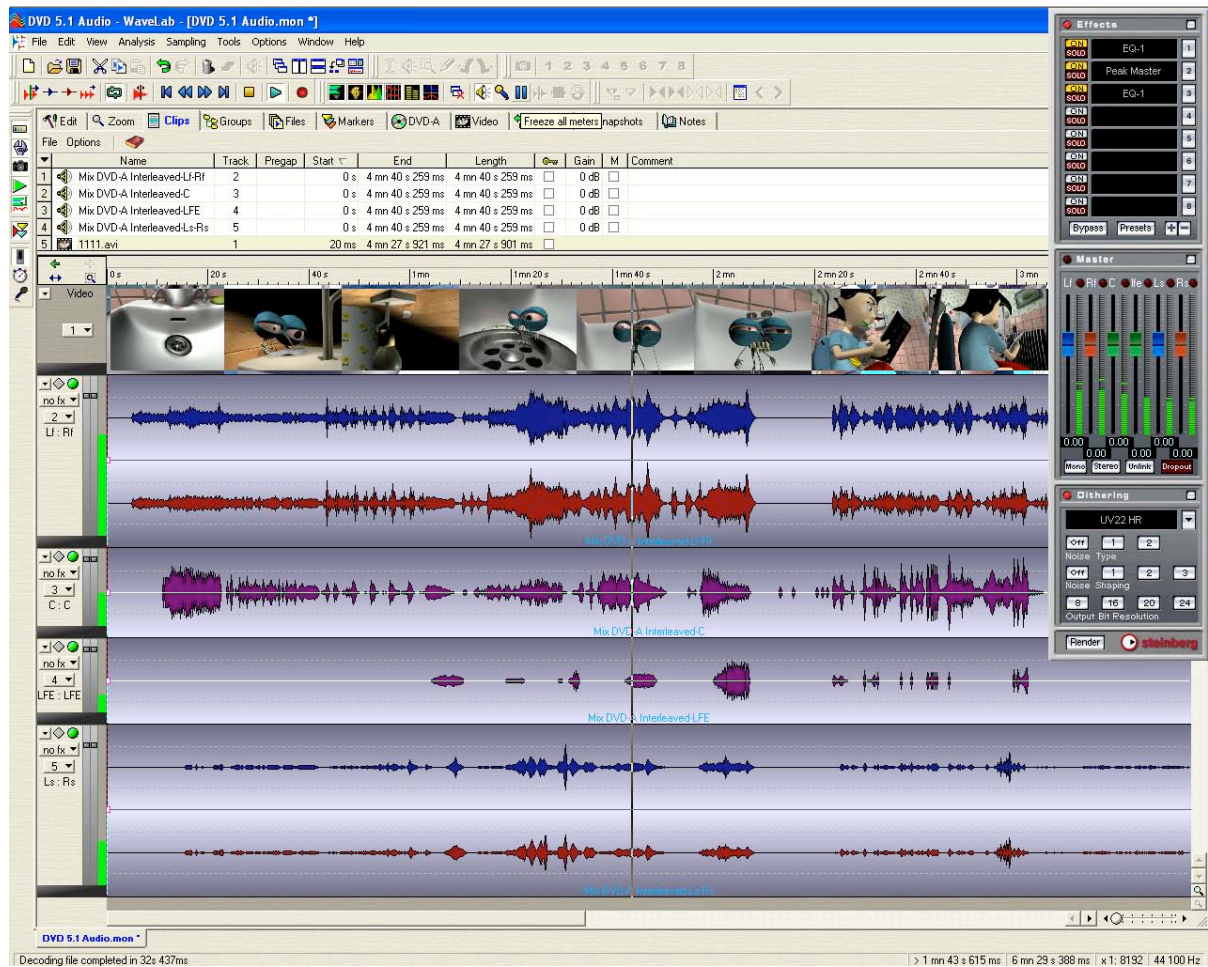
DVD 5.1 Audio - WaveLab - [DVD 5.1 Audio.mon *]

File Edit View Analysis Sampling Tools Options Window Help

1 2 3 4 5 6 7 8

Edit Zoom Clips Groups Files Markers DVD-A Video Freeze all meters napshots Notes

File Options

| | Name | Track | Pregap | Start | End | Length | | Gain | M | Comment |
|---|---|---|---|---|---|---|---|---|---|---|
| 1 | Mix DVD-A Interleaved-Lf-Rf | 2 | | 0 s | 4 mn 40 s 259 ms | 4 mn 40 s 259 ms | | 0 dB | | |
| 2 | Mix DVD-A Interleaved-C | 3 | | 0 s | 4 mn 40 s 259 ms | 4 mn 40 s 259 ms | | 0 dB | | |
| 3 | Mix DVD-A Interleaved-LFE | 4 | | 0 s | 4 mn 40 s 259 ms | 4 mn 40 s 259 ms | | 0 dB | | |
| 4 | Mix DVD-A Interleaved-Ls-Rs | 5 | | 0 s | 4 mn 40 s 259 ms | 4 mn 40 s 259 ms | | 0 dB | | |
| 5 | 1111.avi | 1 | | 20 ms | 4 mn 27 s 921 ms | 4 mn 27 s 901 ms | | | | |

0 s 20 s 40 s 1mn 1mn 20 s 1mn 40 s 2 mn 2 mn 20 s 2 mn 40 s 3 mn

Video

1

no fx
2
Lf : Rf

Mix DVD-A Interleaved-Lf-Rf

no fx
3
C : C

Mix DVD-A Interleaved-C

no fx
4
LFE : LFE

Mix DVD-A Interleaved-LFE

no fx
5
Ls : Rs

Mix DVD-A Interleaved-Ls-Rs

DVD 5.1 Audio.mon *

Decoding file completed in 32s 437ms

> 1 mn 43 s 615 ms | 6 mn 29 s 388 ms | x 1: 8192 | 44 100 Hz

Effects

ON SOLO EQ-1 1
ON SOLO Peak Master 2
ON SOLO EQ-1 3
ON SOLO 4
ON SOLO 5
ON SOLO 6
ON SOLO 7
ON SOLO 8

Bypass Presets

Master

Lf Rf C lfe Ls Rs

0.00 0.00 0.00
0.00 0.00 0.00

Mono Stereo Unlink Dropout

Dithering

UV22 HR

Off 1 2
Noise Type

Off 1 2 3
Noise Shaping

8 16 20 24
Output Bit Resolution

Render steinberg